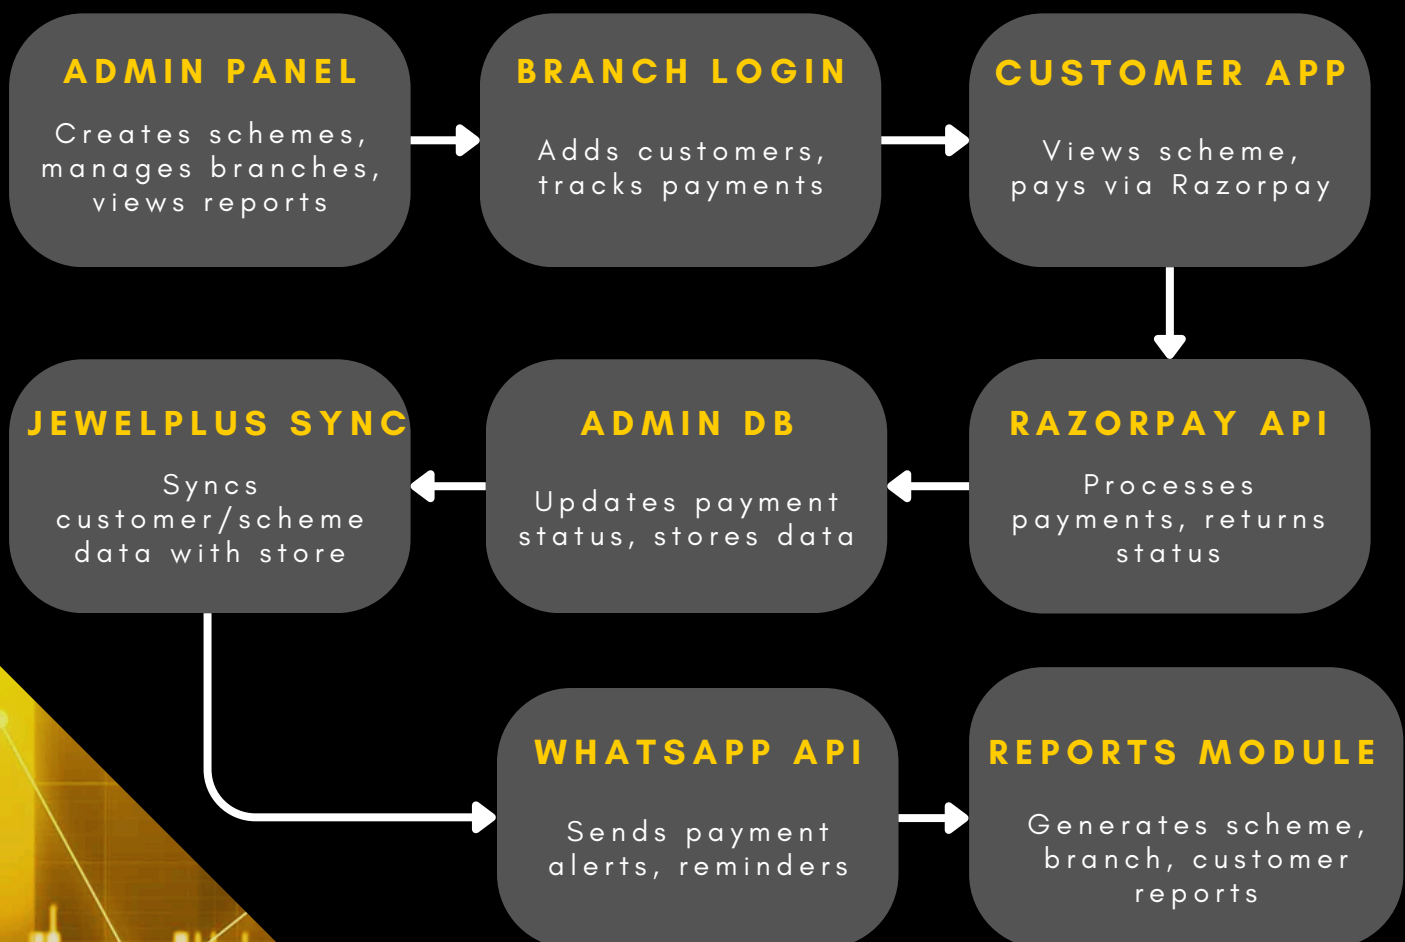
ADMIN PANEL

Creates schemes, manages branches, views reports

BRANCH LOGIN

Adds customers, tracks payments

CUSTOMER APP

Views scheme, pays via Razorpay

RAZORPAY API

Processes payments, returns status

ADMIN DB

Updates payment status, stores data

JEWELPLUS SYNC

Syncs customer/scheme data with store

WHATSAPP API

Sends payment alerts, reminders

REPORTS MODULE

Generates scheme, branch, customer reports